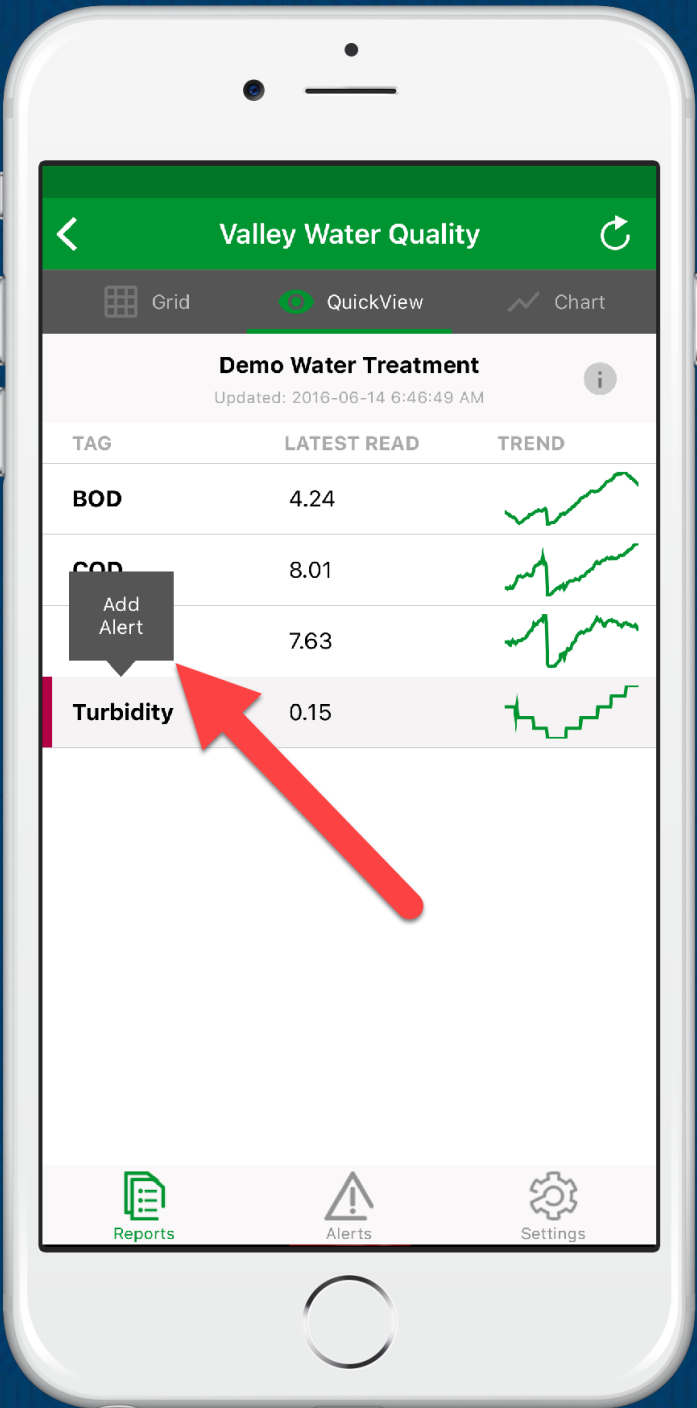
Valley Water Quality

Grid QuickView Chart

Demo Water Treatment
Updated: 2016-06-14 6:46:49 AM

| TAG | LATEST READ | TREND |
|---|---|---|
| BOD | 4.24 | |
| COD | 8.01 | |
| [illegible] | 7.63 | |
| Turbidity | 0.15 | |

Add Alert

Reports Alerts Settings